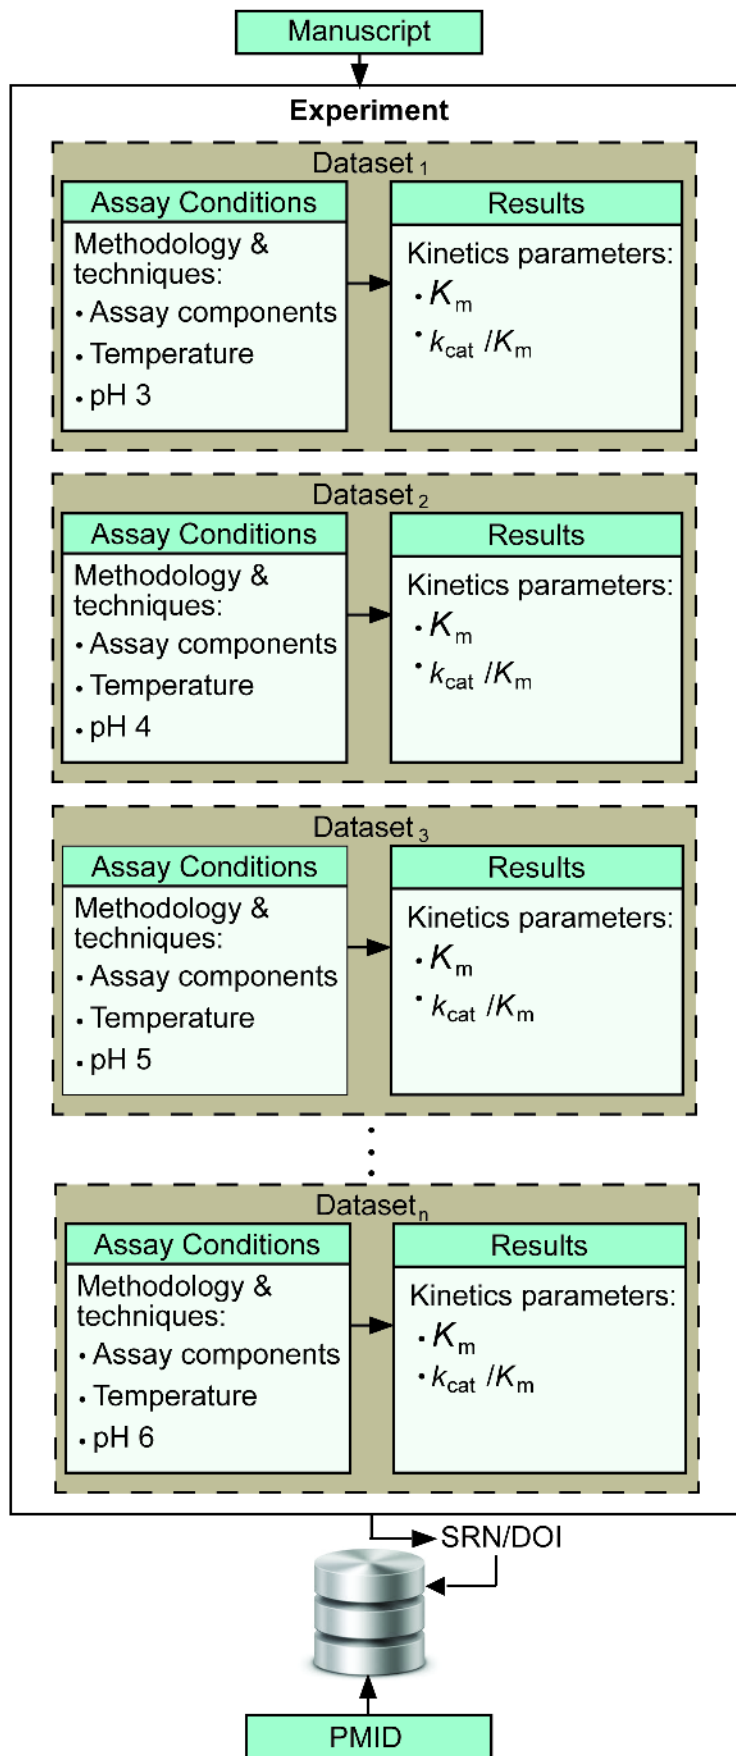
Manuscript

Experiment

Dataset $_1$

Assay Conditions

Methodology & techniques:
• Assay components
• Temperature
• pH 3

Results

Kinetics parameters:
• $K_m$
• $k_{cat}/K_m$

Dataset $_2$

Assay Conditions

Methodology & techniques:
• Assay components
• Temperature
• pH 4

Results

Kinetics parameters:
• $K_m$
• $k_{cat}/K_m$

Dataset $_3$

Assay Conditions

Methodology & techniques:
• Assay components
• Temperature
• pH 5

Results

Kinetics parameters:
• $K_m$
• $k_{cat}/K_m$

Dataset $_n$

Assay Conditions

Methodology & techniques:
• Assay components
• Temperature
• pH 6

Results

Kinetics parameters:
• $K_m$
• $k_{cat}/K_m$

SRN/DOI

PMID